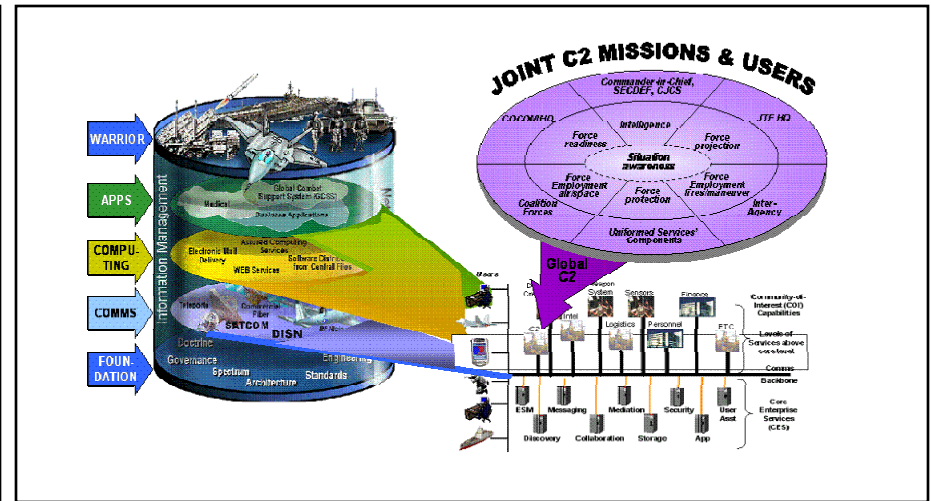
JOINT C2 MISSIONS & USERS

Commander-in-Chief, SECDEF, CJCS

COCOM/HQ

JTF HQ

Intelligence

Force readiness

Force projection

Situation awareness

Force Employment air/space

Force Employment fires/maneuver

Force protection

Coalition Forces

Inter-Agency

Uniformed Services' Components

Global C2

WARRIOR

APPS

COMPUTING

COMMS

FOUNDATION

Information Management

Medical

Global Combat Support System (GCSS)

Database Applications

Assured Computing Services

Electronic Mail Delivery

WEB Services

Software Distribution from Central Files

Teleports

Commercial Fiber

SATCOM

DISN

Doctrine

Governance

Spectrum

Architecture

Standards

Engineering

Users

Weapon System

Sensors

Finance

Intel

Logistics

Personnel

ETC

C2

Community-of-Interest (COI) Capabilities

Levels of Services above core level

Comms

Backbone

Core Enterprise Services (CES)

ESM

Messaging

Mediation

Security

User Asst

Discovery

Collaboration

Storage

App